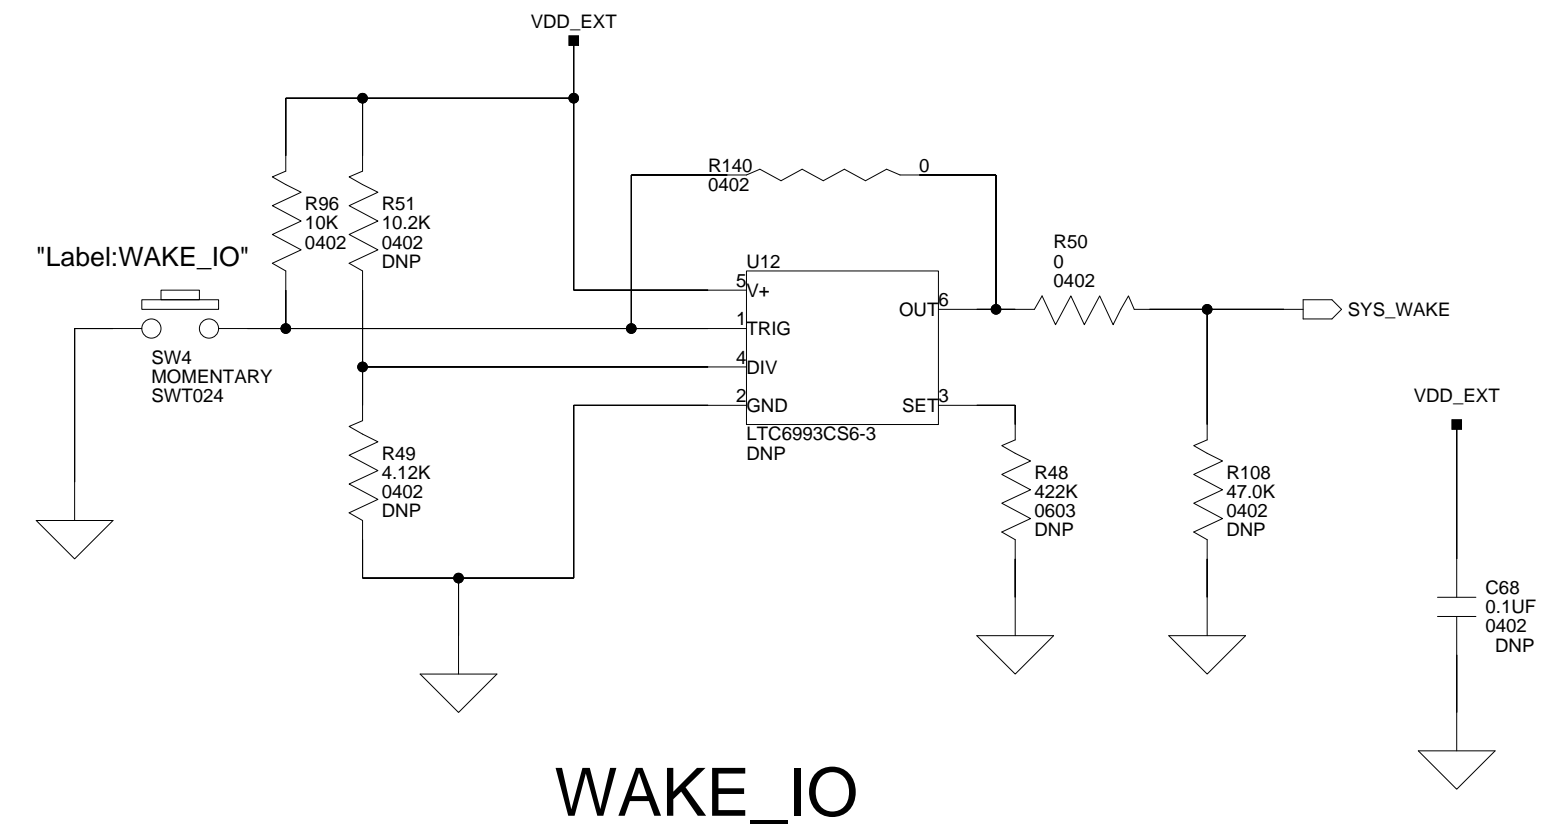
VDD_EXT

R140
0402
0

R96
10K
0402

R51
10.2K
0402
DNP

"Label:WAKE_IO"

U12
5 V+
1 TRIG
4 DIV
2 GND
OUT 6
SET 3
LTC6993CS6-3
DNP

R50
0
0402

SYS_WAKE

SW4
MOMENTARY
SWT024

R49
4.12K
0402
DNP

R48
422K
0603
DNP

R108
47.0K
0402
DNP

VDD_EXT

C68
0.1UF
0402
DNP

WAKE_IO